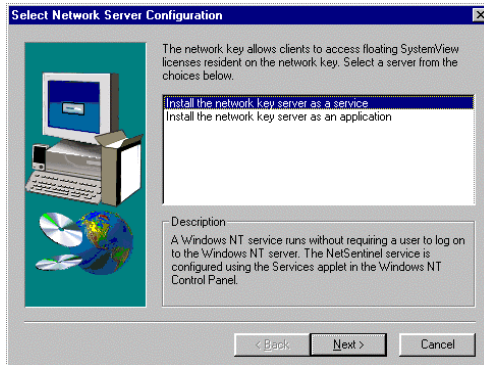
Select Network Server Configuration

The network key allows clients to access floating SystemView licenses resident on the network key. Select a server from the choices below.

Install the network key server as a service
Install the network key server as an application

Description
A Windows NT service runs without requiring a user to log on to the Windows NT server. The NetSentinel service is configured using the Services applet in the Windows NT Control Panel.

< Back
Next >
Cancel